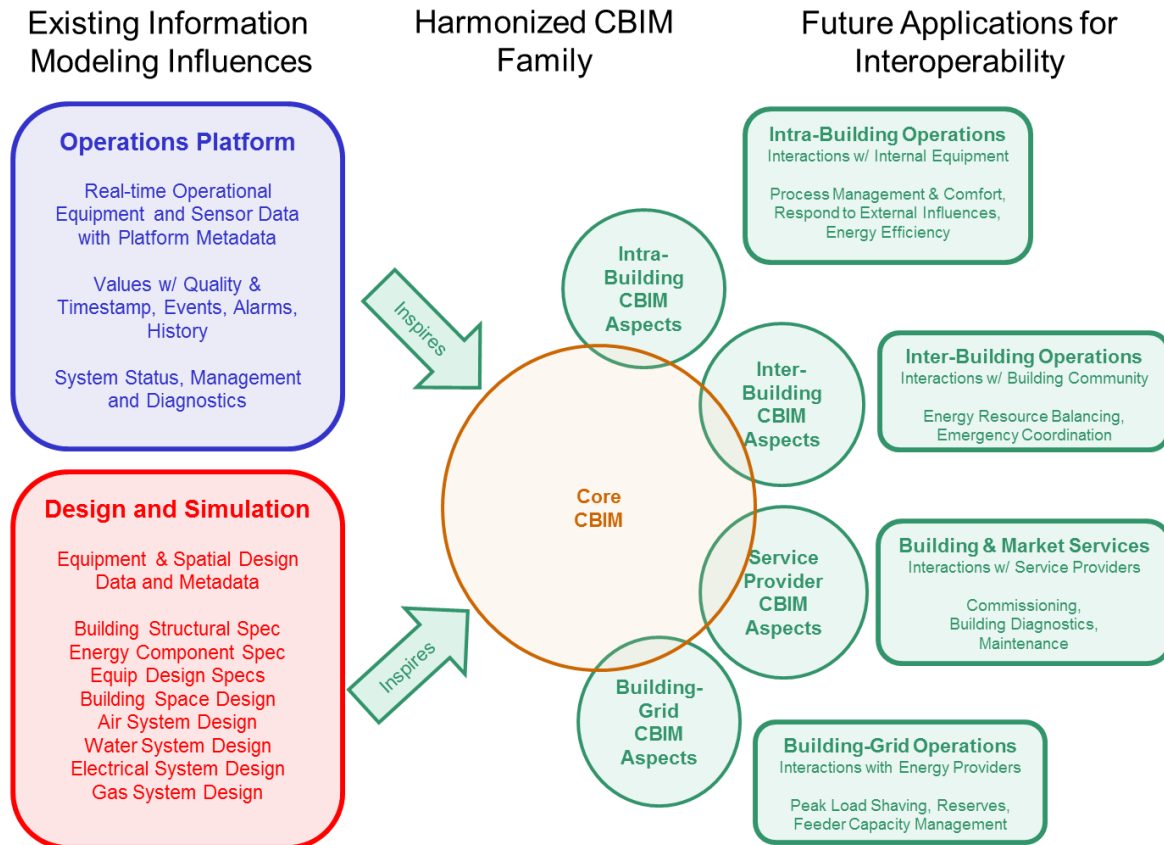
Existing Information Modeling Influences

Harmonized CBIM Family

Future Applications for Interoperability

Operations Platform

Real-time Operational Equipment and Sensor Data with Platform Metadata

Values w/ Quality & Timestamp, Events, Alarms, History

System Status, Management and Diagnostics

Inspires

Design and Simulation

Equipment & Spatial Design Data and Metadata

Building Structural Spec
Energy Component Spec
Equip Design Specs
Building Space Design
Air System Design
Water System Design
Electrical System Design
Gas System Design

Inspires

Core CBIM

Intra-Building CBIM Aspects

Inter-Building CBIM Aspects

Service Provider CBIM Aspects

Building-Grid CBIM Aspects

Intra-Building Operations
Interactions w/ Internal Equipment

Process Management & Comfort, Respond to External Influences, Energy Efficiency

Inter-Building Operations
Interactions w/ Building Community

Energy Resource Balancing, Emergency Coordination

Building & Market Services
Interactions w/ Service Providers

Commissioning, Building Diagnostics, Maintenance

Building-Grid Operations
Interactions with Energy Providers

Peak Load Shaving, Reserves, Feeder Capacity Management